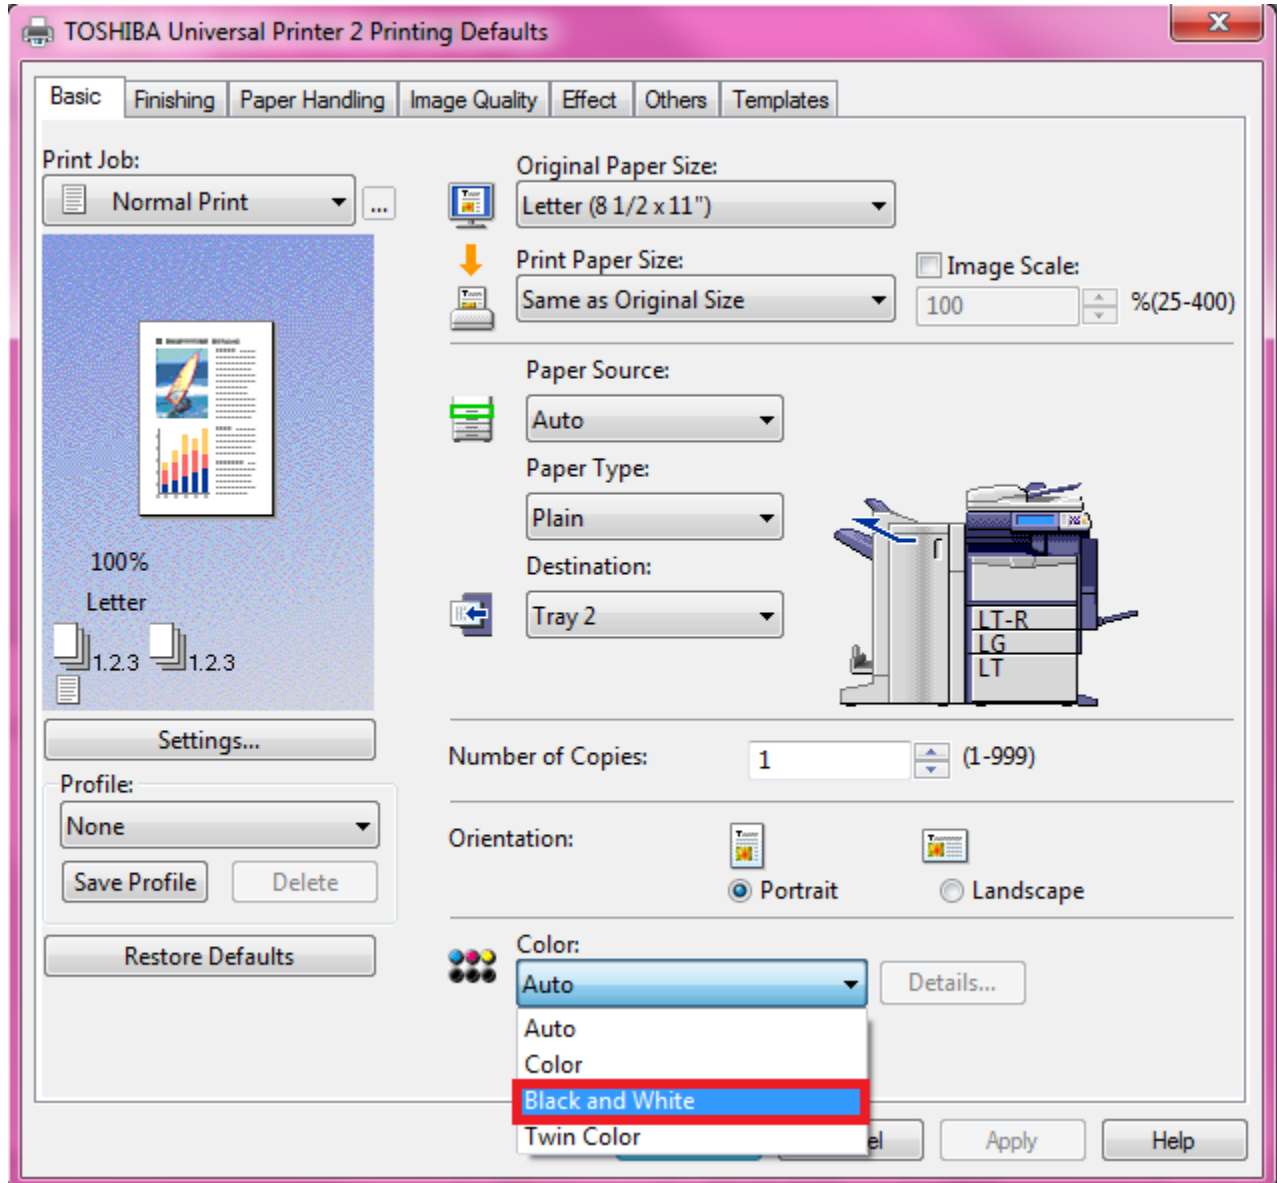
TOSHIBA Universal Printer 2 Printing Defaults

Basic | Finishing | Paper Handling | Image Quality | Effect | Others | Templates

Print Job:
Normal Print
...

100%
Letter
1.2.3 1.2.3

Settings...

Profile:
None
Save Profile
Delete

Restore Defaults

Original Paper Size:
Letter (8 1/2 x 11")

Print Paper Size:
Same as Original Size

Image Scale:
100
%(25-400)

Paper Source:
Auto

Paper Type:
Plain

Destination:
Tray 2

LT-R
LG
LT

Number of Copies:
1
(1-999)

Orientation:
Portrait
Landscape

Color:
Auto
Details...

Auto
Color
Black and White
Twin Color

el
Apply
Help